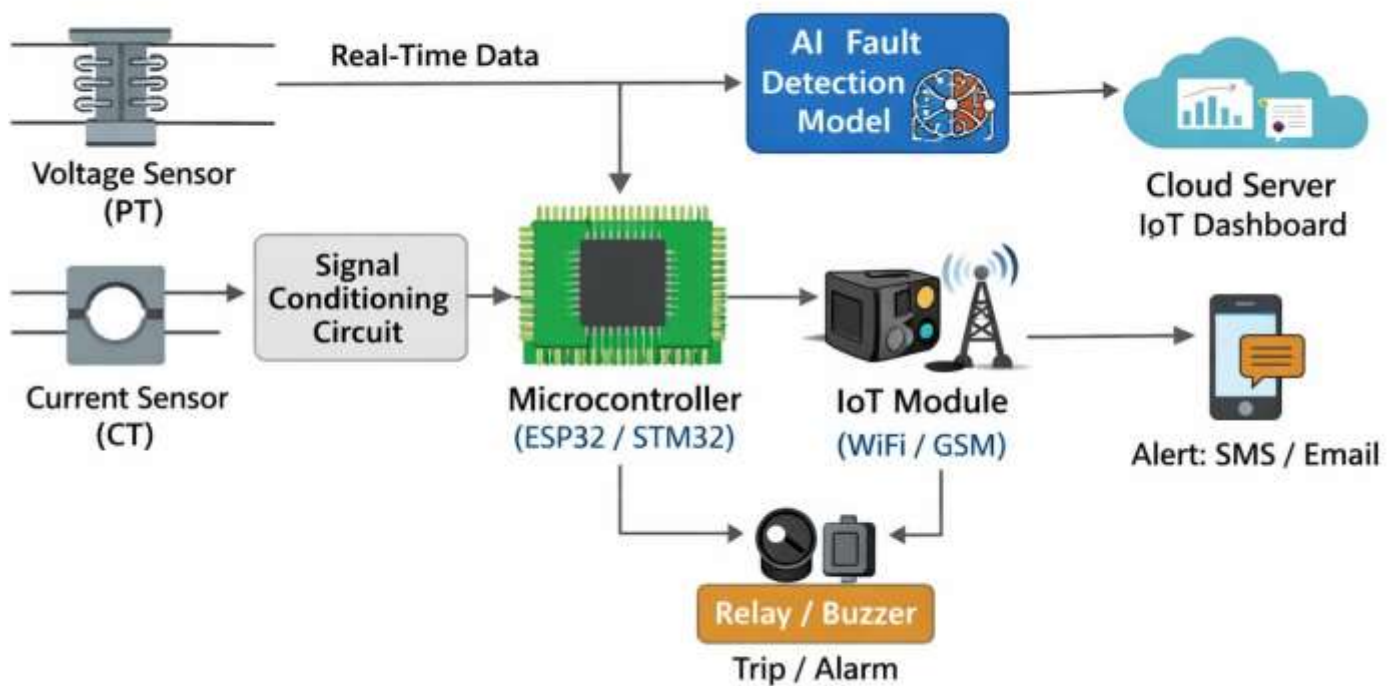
Real-Time Data

AI Fault Detection Model

Cloud Server
IoT Dashboard

Voltage Sensor
(PT)

Signal Conditioning Circuit

Current Sensor
(CT)

Microcontroller
(ESP32 / STM32)

IoT Module
(WiFi / GSM)

Alert: SMS / Email

Relay / Buzzer

Trip / Alarm